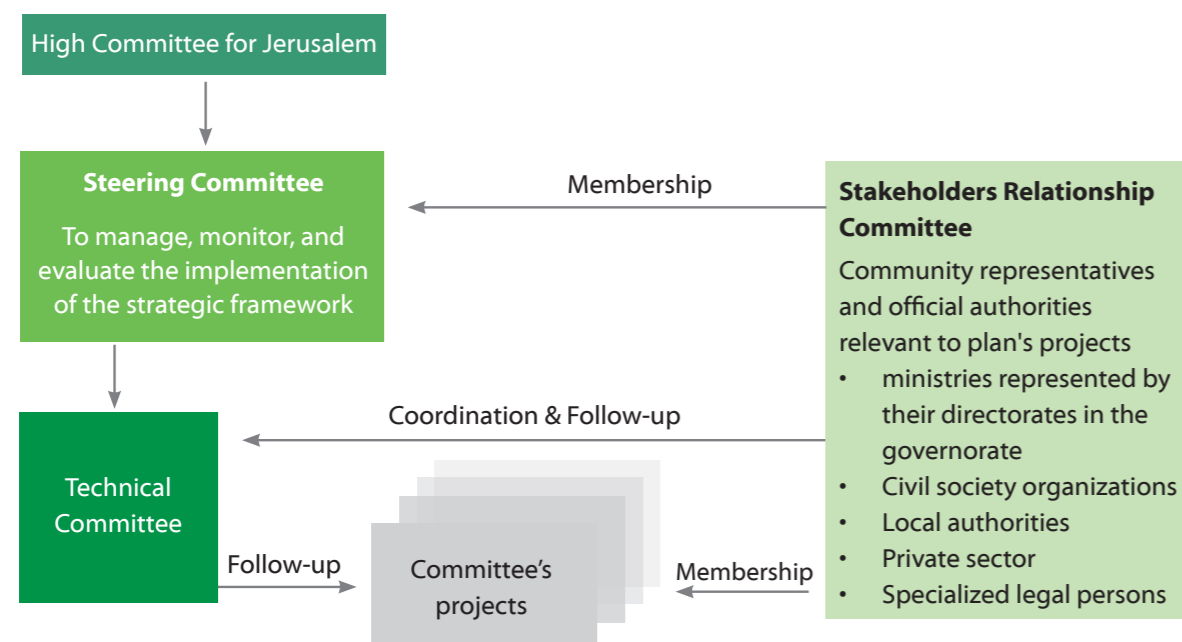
High Committee for Jerusalem

Steering Committee

To manage, monitor, and evaluate the implementation of the strategic framework

Membership

Stakeholders Relationship Committee

Community representatives and official authorities relevant to plan's projects

- ministries represented by their directorates in the governorate
- Civil society organizations
- Local authorities
- Private sector
- Specialized legal persons

Coordination & Follow-up

Technical Committee

Follow-up

Committee's projects

Membership